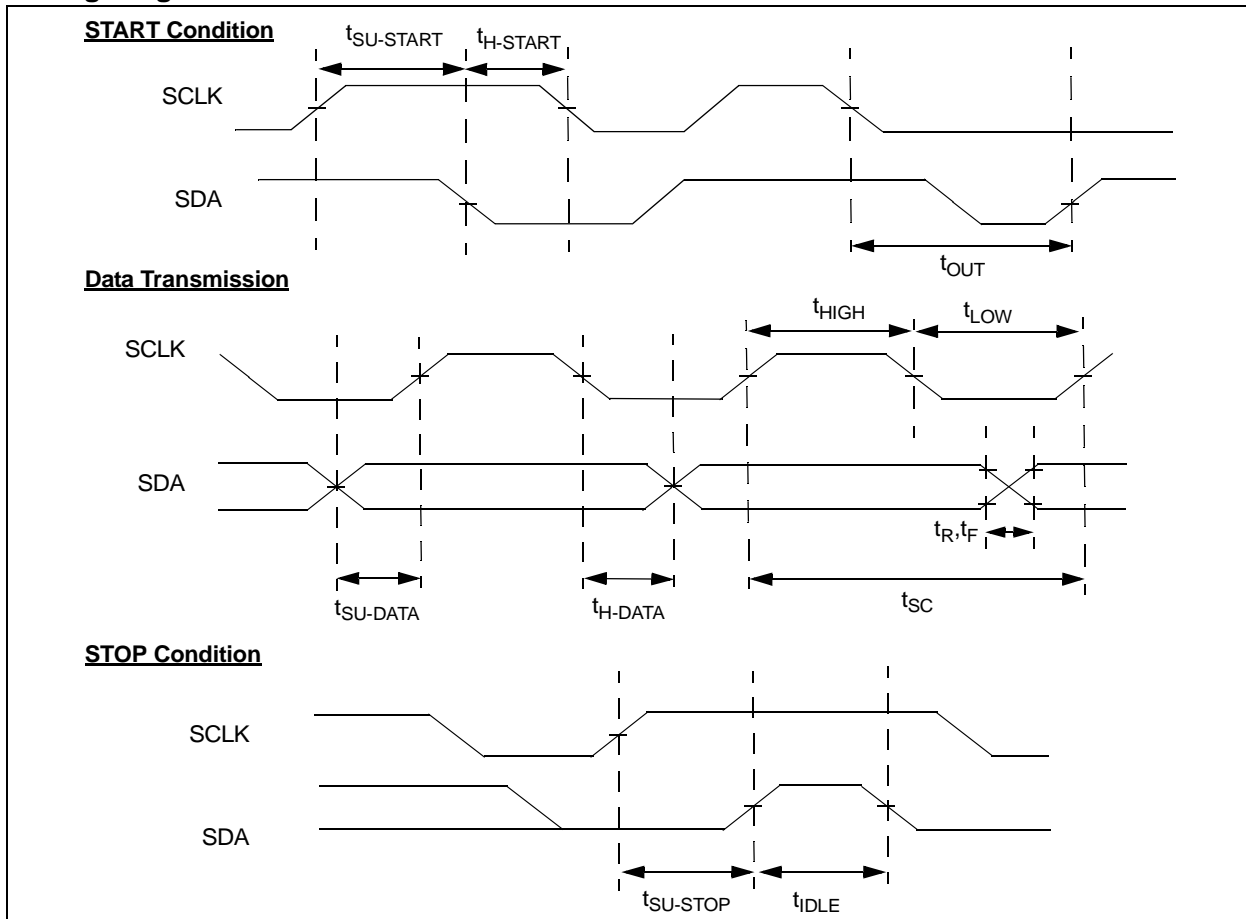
START Condition

$t_{SU\text{-}START}$ $t_{H\text{-}START}$

SCLK

SDA

$t_{OUT}$

Data Transmission

$t_{HIGH}$ $t_{LOW}$

SCLK

SDA

$t_R, t_F$

$t_{SU\text{-}DATA}$ $t_{H\text{-}DATA}$ $t_{SC}$

STOP Condition

SCLK

SDA

$t_{SU\text{-}STOP}$ $t_{IDLE}$